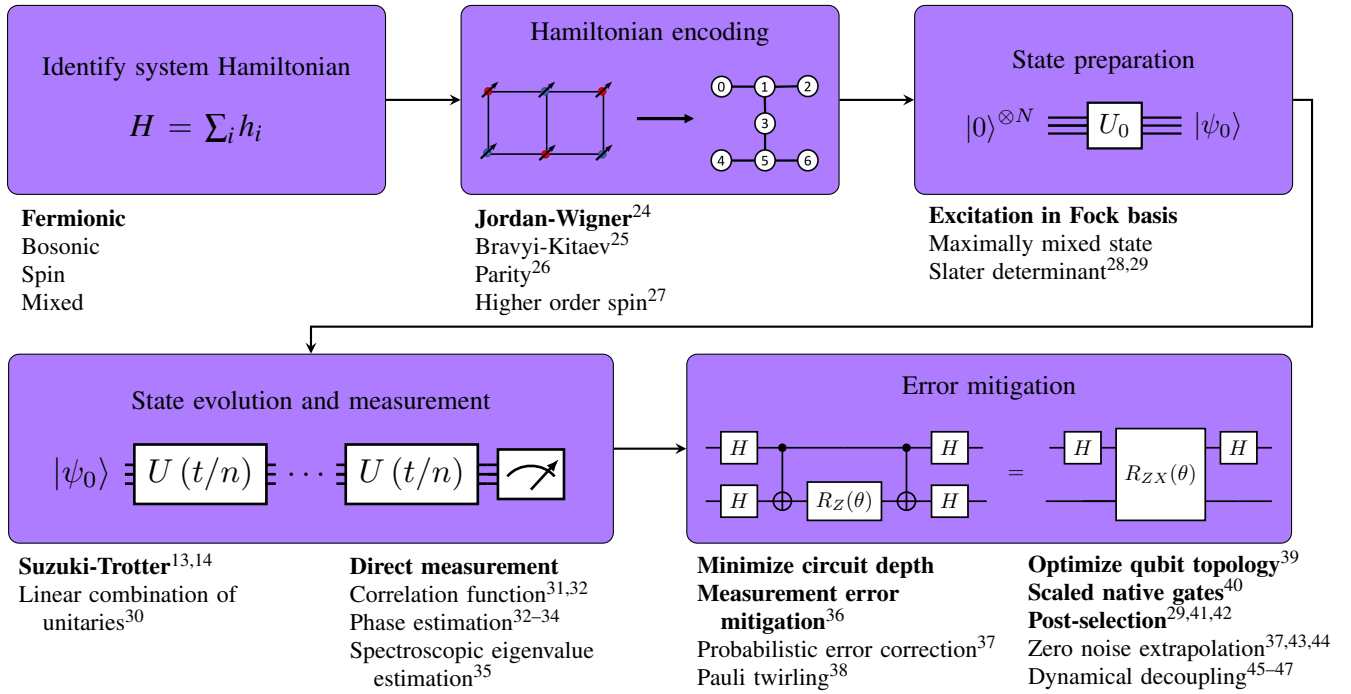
Identify system Hamiltonian

$H = \sum_i h_i$

Fermionic
Bosonic
Spin
Mixed

Hamiltonian encoding

0 1 2 3 4 5 6

Jordan-Wigner$^{24}$
Bravyi-Kitaev$^{25}$
Parity$^{26}$
Higher order spin$^{27}$

State preparation

$|0\rangle^{\otimes N}$ $U_0$ $|\psi_0\rangle$

Excitation in Fock basis
Maximally mixed state
Slater determinant$^{28,29}$

State evolution and measurement

$|\psi_0\rangle$ $U(t/n)$ $\cdots$ $U(t/n)$

Suzuki-Trotter$^{13,14}$
Linear combination of unitaries$^{30}$

Direct measurement
Correlation function$^{31,32}$
Phase estimation$^{32-34}$
Spectroscopic eigenvalue estimation$^{35}$

Error mitigation

$H$ $H$ $R_Z(\theta)$ $H$ $H$ = $H$ $R_{ZX}(\theta)$ $H$

Minimize circuit depth
Measurement error mitigation$^{36}$
Probabilistic error correction$^{37}$
Pauli twirling$^{38}$

Optimize qubit topology$^{39}$
Scaled native gates$^{40}$
Post-selection$^{29,41,42}$
Zero noise extrapolation$^{37,43,44}$
Dynamical decoupling$^{45-47}$